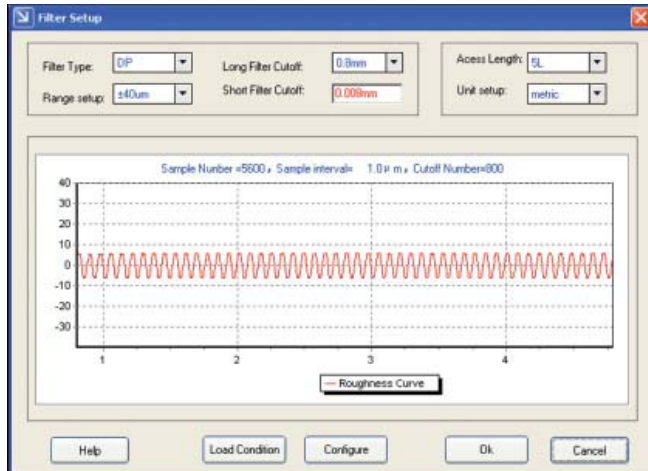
Filter Setup

Filter Type: DP

Range setup: ±40um

Long Filter Cutoff: 0.8mm

Short Filter Cutoff: 0.008mm

Acess Length: 5L

Unit setup: metric

Sample Number =5600 , Sample interval= 1.0 μ m , Cutoff Number=800

40
30
20
10
0
-10
-20
-30
-40

1
2
3
4

Roughness Curve

Help

Load Condition

Configure

Ok

Cancel